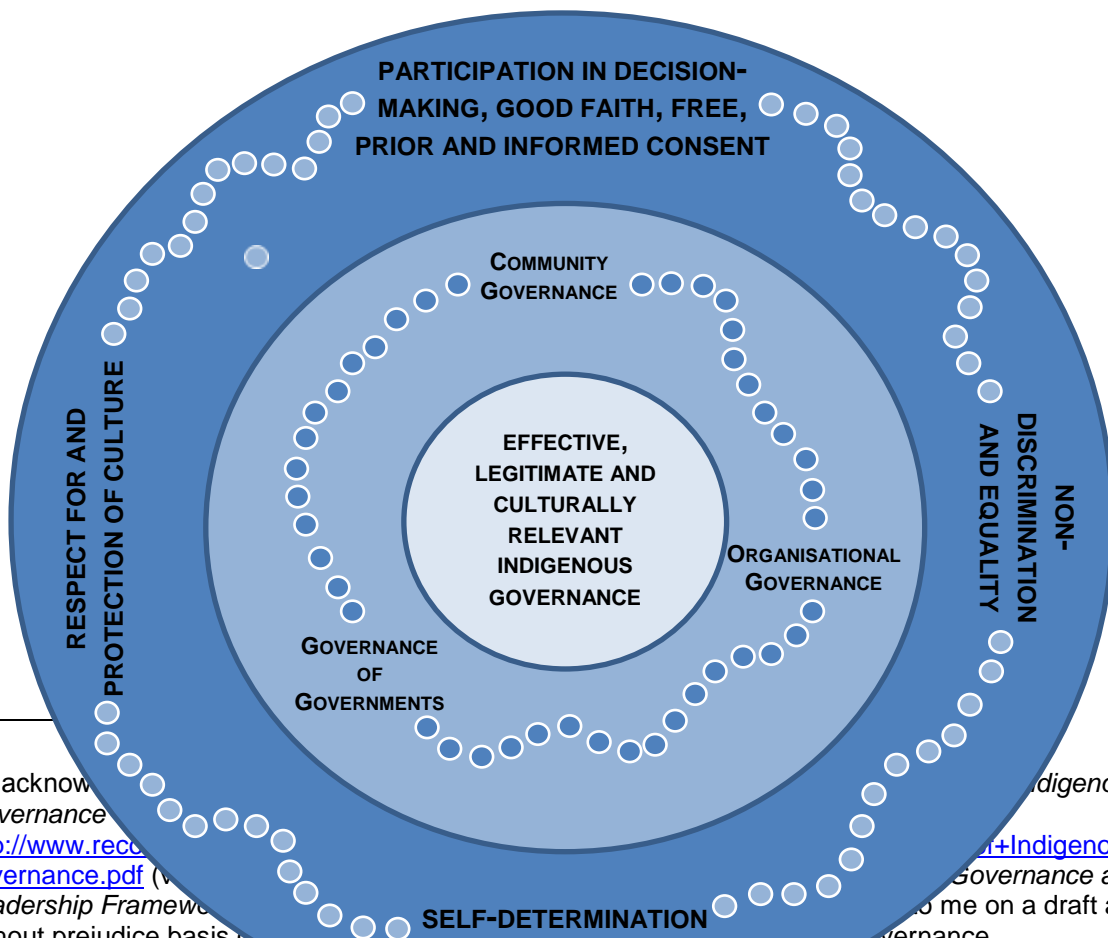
PARTICIPATION IN DECISION-MAKING, GOOD FAITH, FREE, PRIOR AND INFORMED CONSENT

COMMUNITY GOVERNANCE

EFFECTIVE, LEGITIMATE AND CULTURALLY RELEVANT INDIGENOUS GOVERNANCE

ORGANISATIONAL GOVERNANCE

GOVERNANCE OF GOVERNMENTS

RESPECT FOR AND PROTECTION OF CULTURE

NON-DISCRIMINATION AND EQUALITY

SELF-DETERMINATION

acknow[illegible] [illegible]digenc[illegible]
vernance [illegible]
p://www.reco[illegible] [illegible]+Indigenc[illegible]
vernance.pdf (v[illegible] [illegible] Governance a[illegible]
adership Framew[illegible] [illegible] me on a draft a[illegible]
hout prejudice basis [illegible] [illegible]vernance